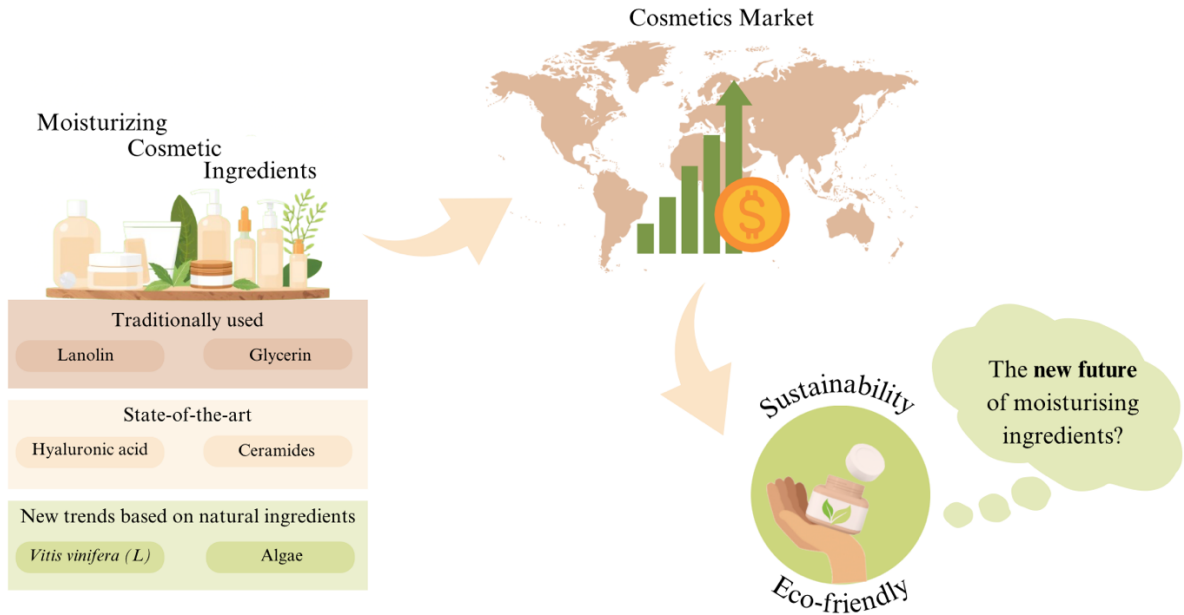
Moisturizing Cosmetic Ingredients

Traditionally used

Lanolin

Glycerin

State-of-the-art

Hyaluronic acid

Ceramides

New trends based on natural ingredients

Vitis vinifera (L)

Algae

Cosmetics Market

$

Sustainability

Eco-friendly

The **new future** of moisturising ingredients?